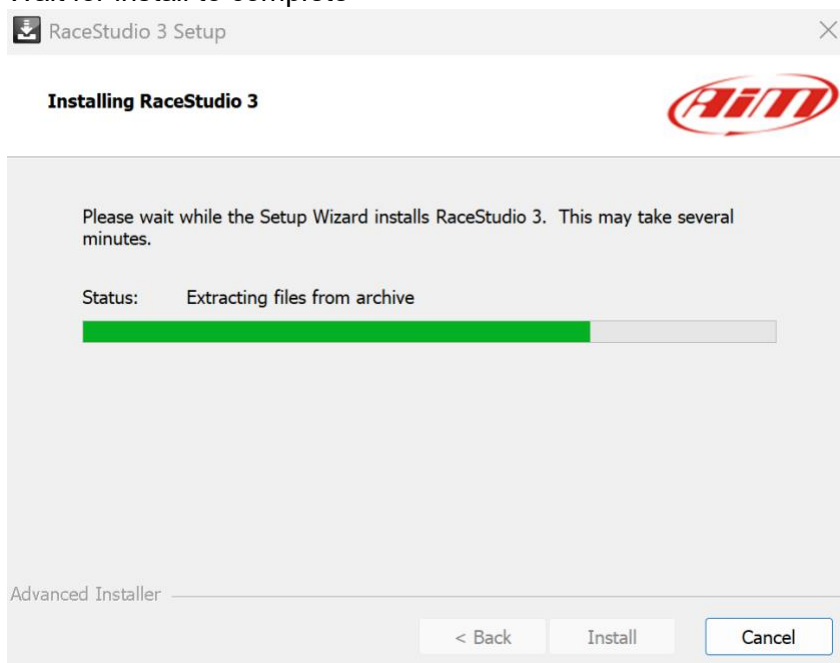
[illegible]

RaceStudio 3 Setup

Installing RaceStudio 3

AiM

Please wait while the Setup Wizard installs RaceStudio 3. This may take several minutes.

Status: Extracting files from archive

Advanced Installer

< Back Install Cancel